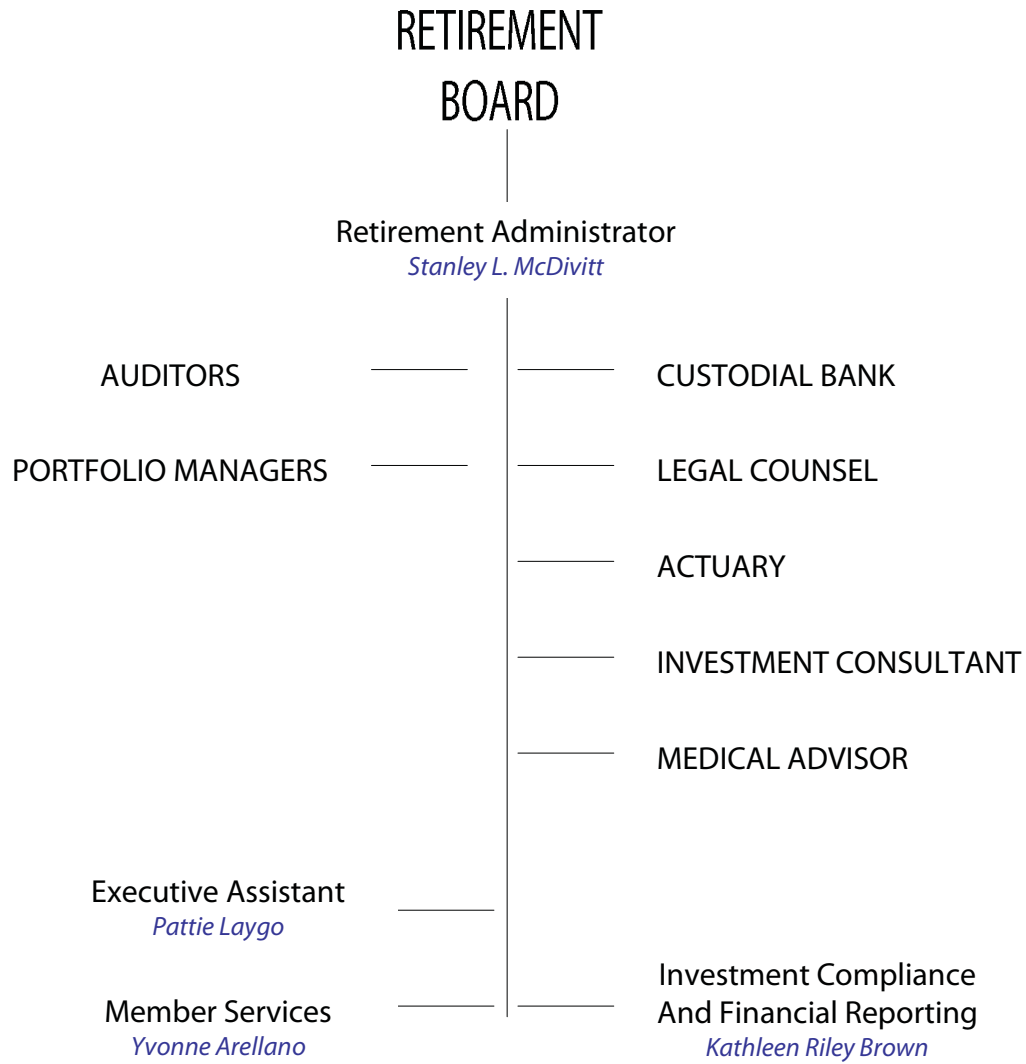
RETIREMENT BOARD

Retirement Administrator
Stanley L. McDivitt

AUDITORS

CUSTODIAL BANK

PORTFOLIO MANAGERS

LEGAL COUNSEL

ACTUARY

INVESTMENT CONSULTANT

MEDICAL ADVISOR

Executive Assistant
Pattie Laygo

Member Services
Yvonne Arellano

Investment Compliance And Financial Reporting
Kathleen Riley Brown